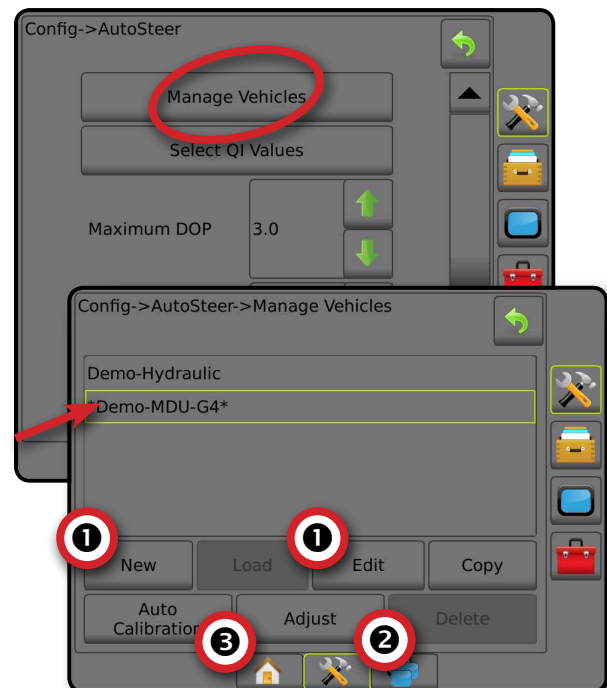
Config->AutoSteer

Manage Vehicles

Select QI Values

Maximum DOP

3.0

Config->AutoSteer->Manage Vehicles

Demo-Hydraulic

*Demo-MDU-G4*

1

1

New

Load

Edit

Copy

Auto Calibration

3

Adjust

2

Delete